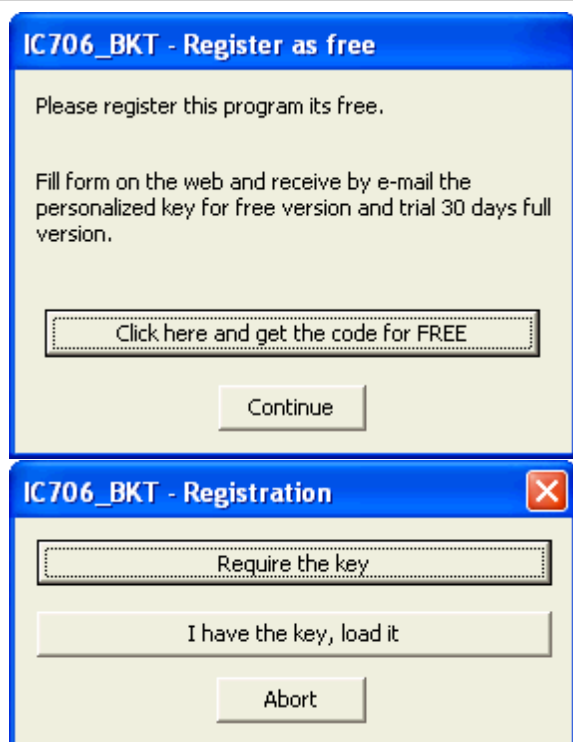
IC706_BKT - Register as free

Please register this program its free.

Fill form on the web and receive by e-mail the personalized key for free version and trial 30 days full version.

Click here and get the code for FREE

Continue

IC706_BKT - Registration

Require the key

I have the key, load it

Abort